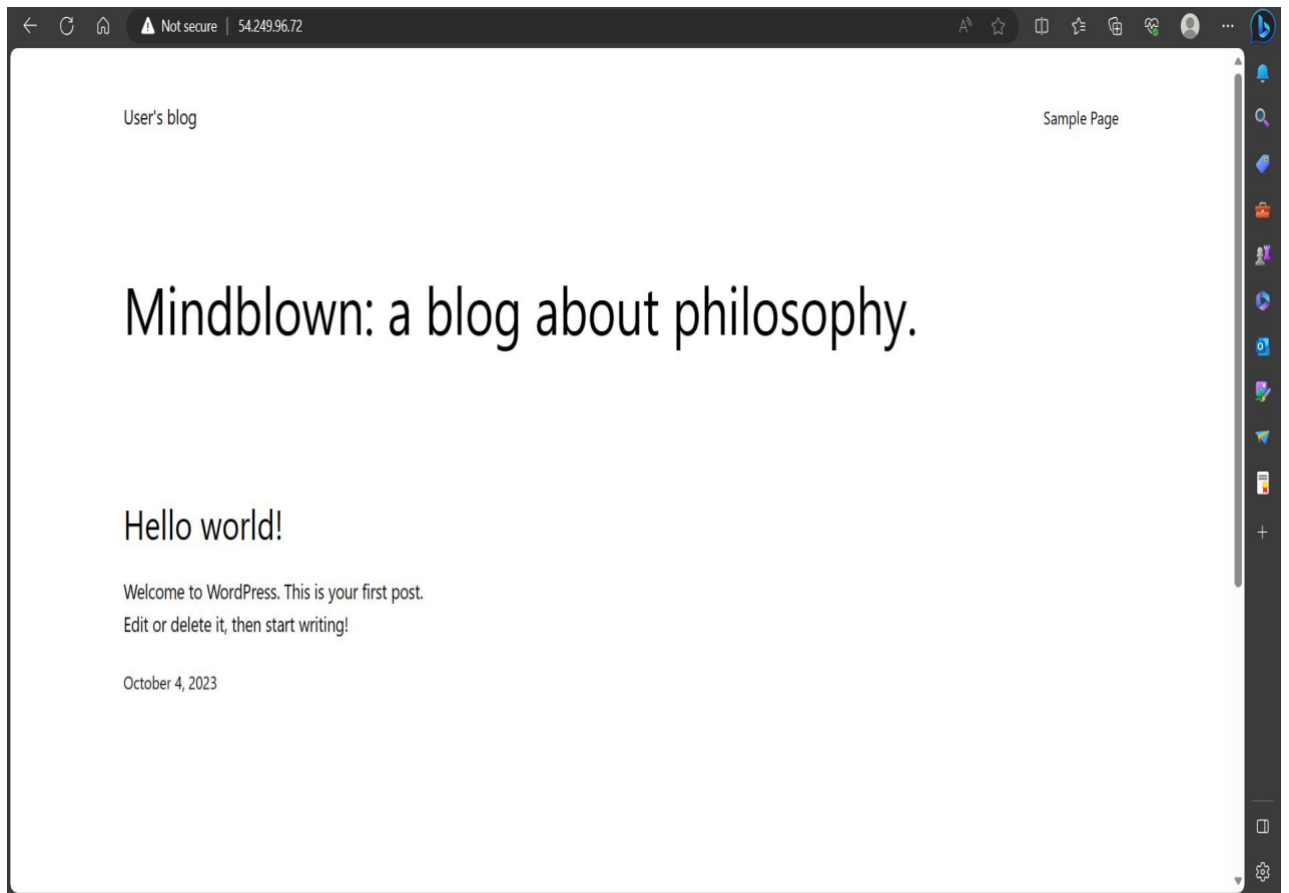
Not secure | 54.249.96.72

User's blog

Sample Page

Mindblown: a blog about philosophy.

Hello world!

Welcome to WordPress. This is your first post. Edit or delete it, then start writing!

October 4, 2023